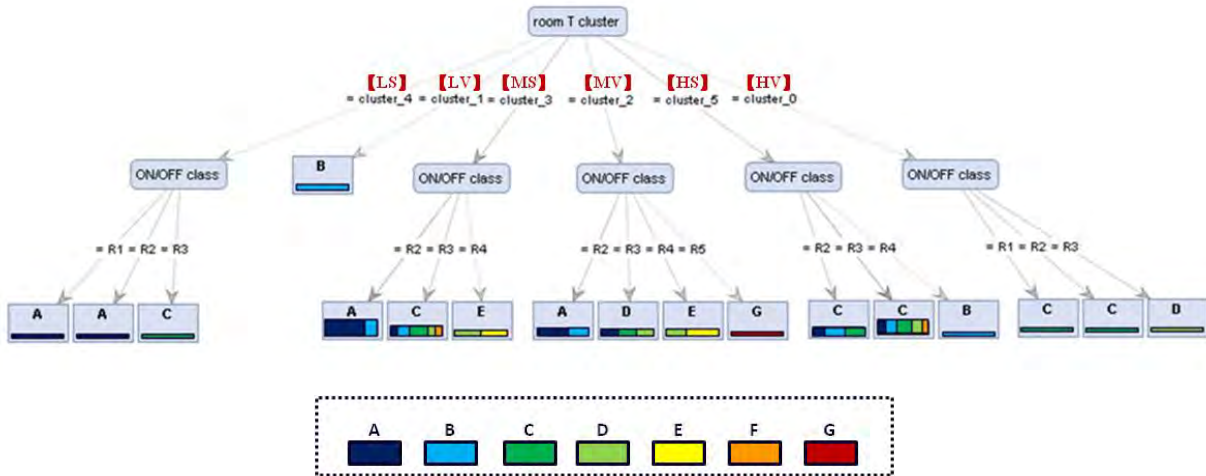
room T cluster

【LS】 = cluster_4
【LV】 = cluster_1
【MS】 = cluster_3
【MV】 = cluster_2
【HS】 = cluster_5
【HV】 = cluster_0

ON/OFF class
B
ON/OFF class
ON/OFF class
ON/OFF class
ON/OFF class

= R1 = R2 = R3
= R2 = R3 = R4
= R2 = R3 = R4 = R5
= R2 = R3 = R4
= R1 = R2 = R3

A A C
A C E
A D E G
C C B
C C D

A B C D E F G